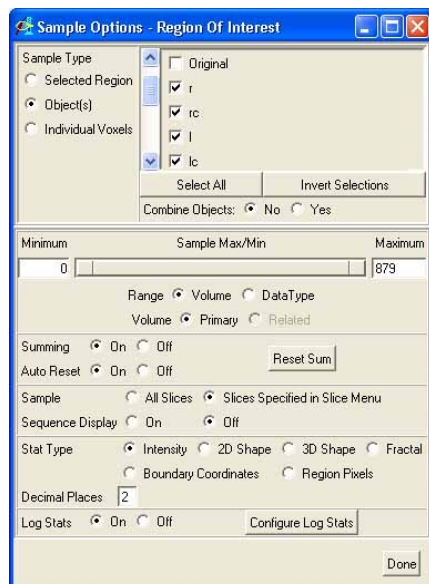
Sample Options - Region Of Interest

Sample Type
Selected Region
Object(s)
Individual Voxels

Original
r
rc
l
lc

Select All
Invert Selections
Combine Objects: No Yes

Minimum
Sample Max/Min
Maximum
0
879
Range Volume DataType
Volume Primary Related

Summing On Off
Auto Reset On Off
Reset Sum

Sample All Slices Slices Specified in Slice Menu
Sequence Display On Off

Stat Type Intensity 2D Shape 3D Shape Fractal
Boundary Coordinates Region Pixels
Decimal Places 2
Log Stats On Off
Configure Log Stats

Done